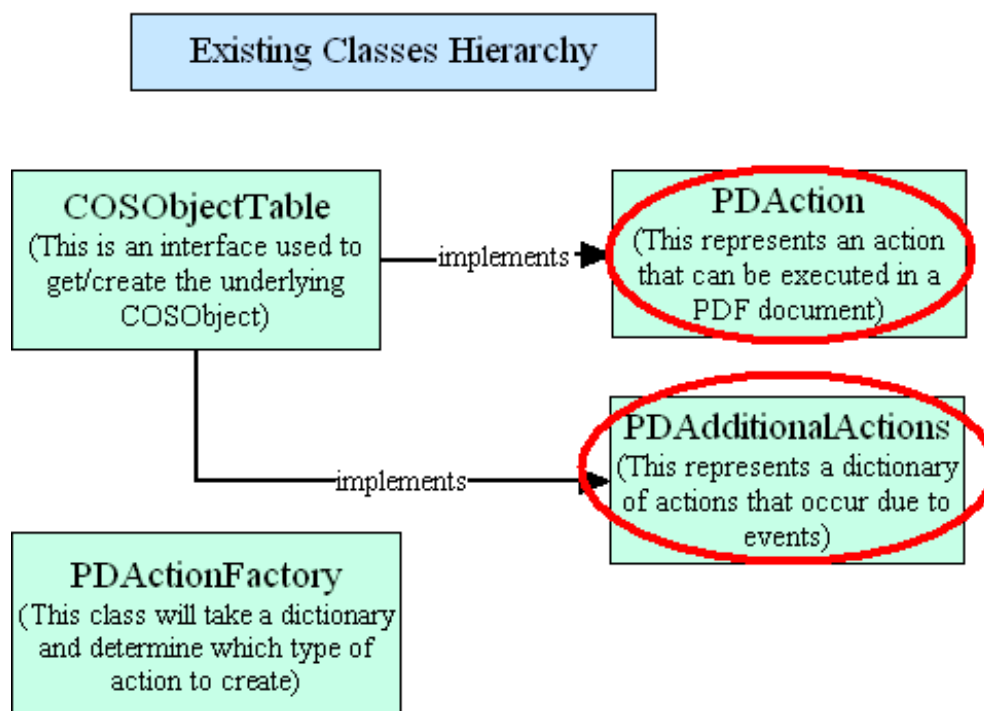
Existing Classes Hierarchy

COSObjectTable
(This is an interface used to get/create the underlying COSObject)

implements

PDAction
(This represents an action that can be executed in a PDF document)

implements

PDAdditionalActions
(This represents a dictionary of actions that occur due to events)

PDActionFactory
(This class will take a dictionary and determine which type of action to create)